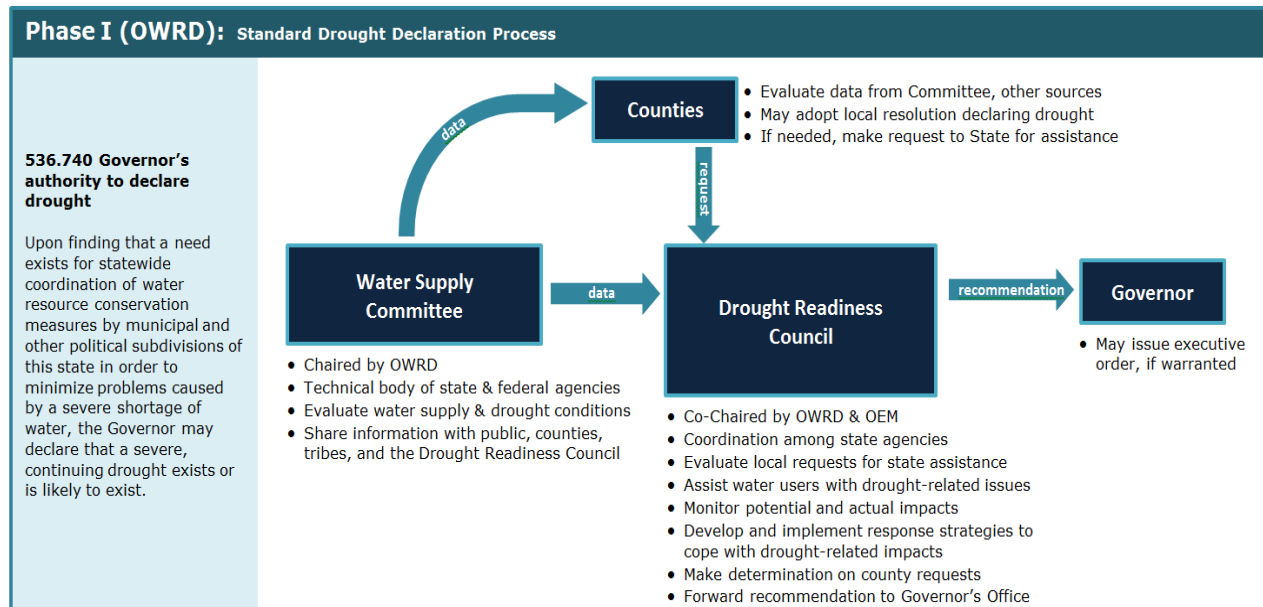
Phase I (OWRD): Standard Drought Declaration Process

536.740 Governor's authority to declare drought

Upon finding that a need exists for statewide coordination of water resource conservation measures by municipal and other political subdivisions of this state in order to minimize problems caused by a severe shortage of water, the Governor may declare that a severe, continuing drought exists or is likely to exist.

data

Counties

- Evaluate data from Committee, other sources
- May adopt local resolution declaring drought
- If needed, make request to State for assistance

request

Water Supply Committee

data

Drought Readiness Council

recommendation

Governor

- May issue executive order, if warranted

- Chaired by OWRD
- Technical body of state & federal agencies
- Evaluate water supply & drought conditions
- Share information with public, counties, tribes, and the Drought Readiness Council

- Co-Chaired by OWRD & OEM
- Coordination among state agencies
- Evaluate local requests for state assistance
- Assist water users with drought-related issues
- Monitor potential and actual impacts
- Develop and implement response strategies to cope with drought-related impacts
- Make determination on county requests
- Forward recommendation to Governor's Office